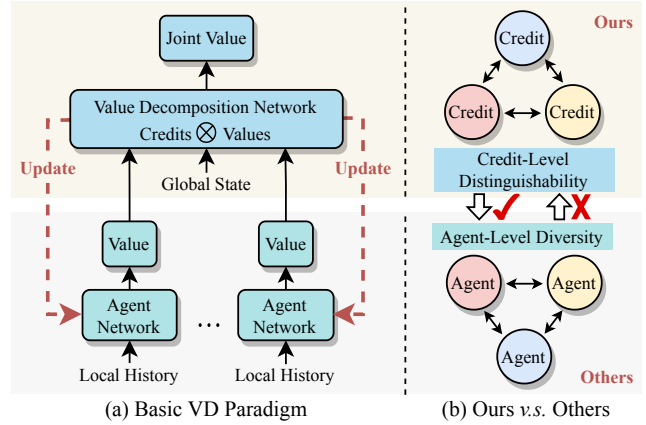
Joint Value

Value Decomposition Network
Credits $\otimes$ Values

Update

Update

Global State

Value

Value

Agent Network

...

Agent Network

Local History

Local History

(a) Basic VD Paradigm

Ours

Credit

Credit

Credit

Credit-Level Distinguishability

✔

✘

Agent-Level Diversity

Agent

Agent

Agent

Others

(b) Ours *v.s.* Others